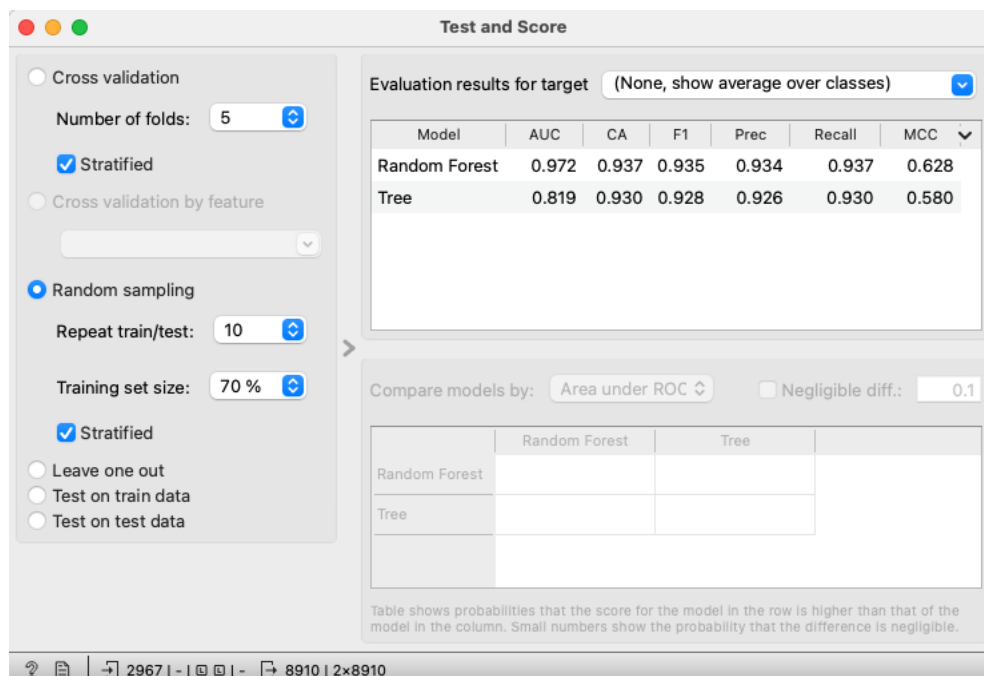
Test and Score

Cross validation
Number of folds: 5
Stratified
Cross validation by feature

Random sampling
Repeat train/test: 10
Training set size: 70 %
Stratified
Leave one out
Test on train data
Test on test data

Evaluation results for target (None, show average over classes)

| Model | AUC | CA | F1 | Prec | Recall | MCC |
|---|---|---|---|---|---|---|
| Random Forest | 0.972 | 0.937 | 0.935 | 0.934 | 0.937 | 0.628 |
| Tree | 0.819 | 0.930 | 0.928 | 0.926 | 0.930 | 0.580 |

Compare models by: Area under ROC  Negligible diff.: 0.1

| | Random Forest | Tree |
|---|---|---|
| Random Forest | | |
| Tree | | |

Table shows probabilities that the score for the model in the row is higher than that of the model in the column. Small numbers show the probability that the difference is negligible.

2967 | - | | - 8910 | 2×8910